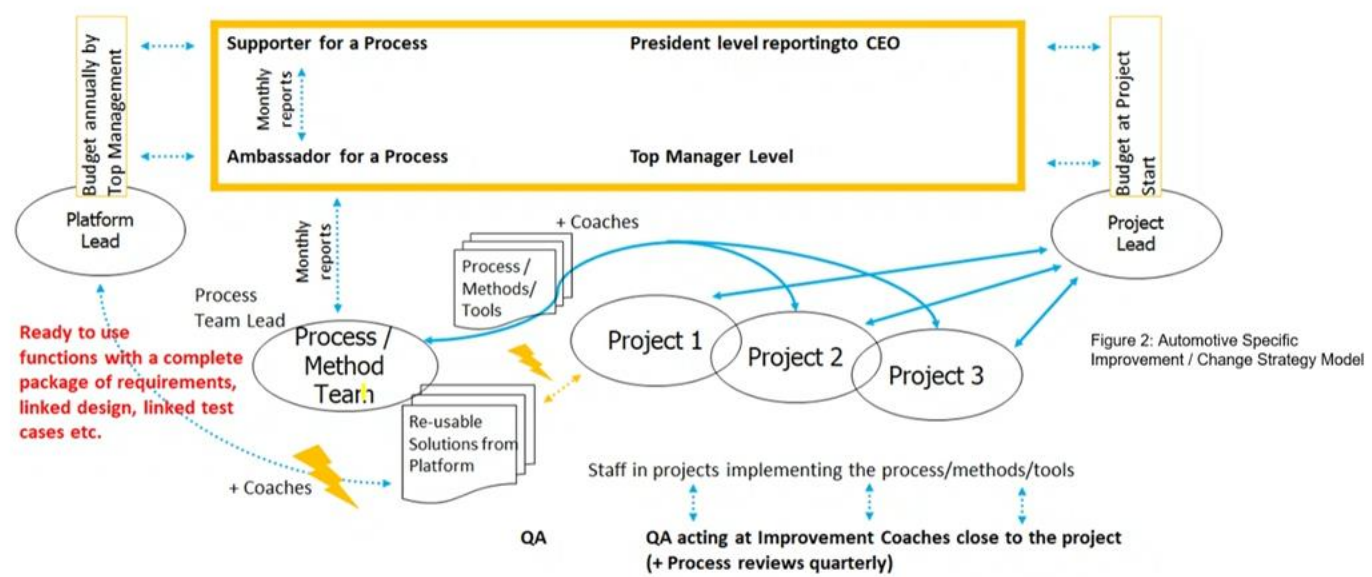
Budget annually by Top Management

Supporter for a Process

President level reportingto CEO

Monthly reports

Ambassador for a Process

Top Manager Level

Budget at Project Start

Platform Lead

Project Lead

Monthly reports

+ Coaches

Process / Methods/ Tools

Process Team Lead

Process / Method Team

Project 1

Project 2

Project 3

Figure 2: Automotive Specific Improvement / Change Strategy Model

Ready to use functions with a complete package of requirements, linked design, linked test cases etc.

Re-usable Solutions from Platform

+ Coaches

Staff in projects implementing the process/methods/tools

QA

QA acting at Improvement Coaches close to the project (+ Process reviews quarterly)